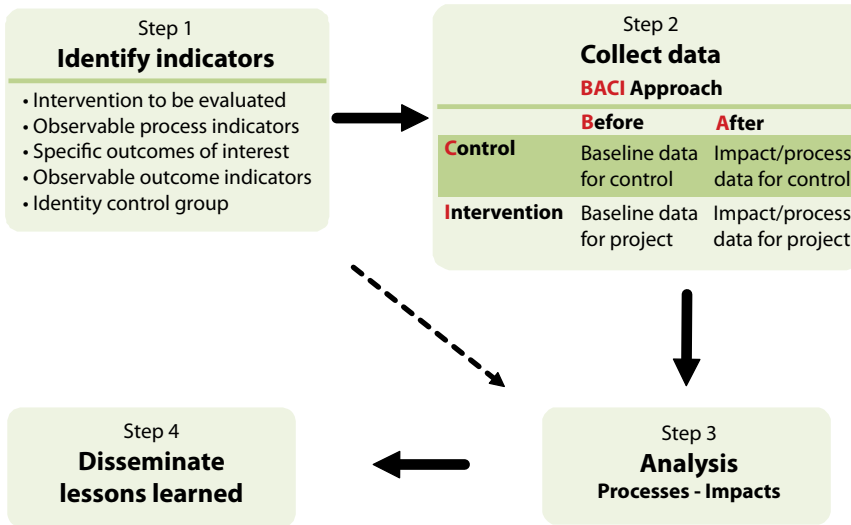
Step 1
**Identify indicators**

- Intervention to be evaluated
- Observable process indicators
- Specific outcomes of interest
- Observable outcome indicators
- Identity control group

Step 2
**Collect data**
**BACI Approach**

| | **Before** | **After** |
|---|---|---|
| **Control** | Baseline data for control | Impact/process data for control |
| **Intervention** | Baseline data for project | Impact/process data for project |

Step 3
**Analysis**
**Processes - Impacts**

Step 4
**Disseminate lessons learned**